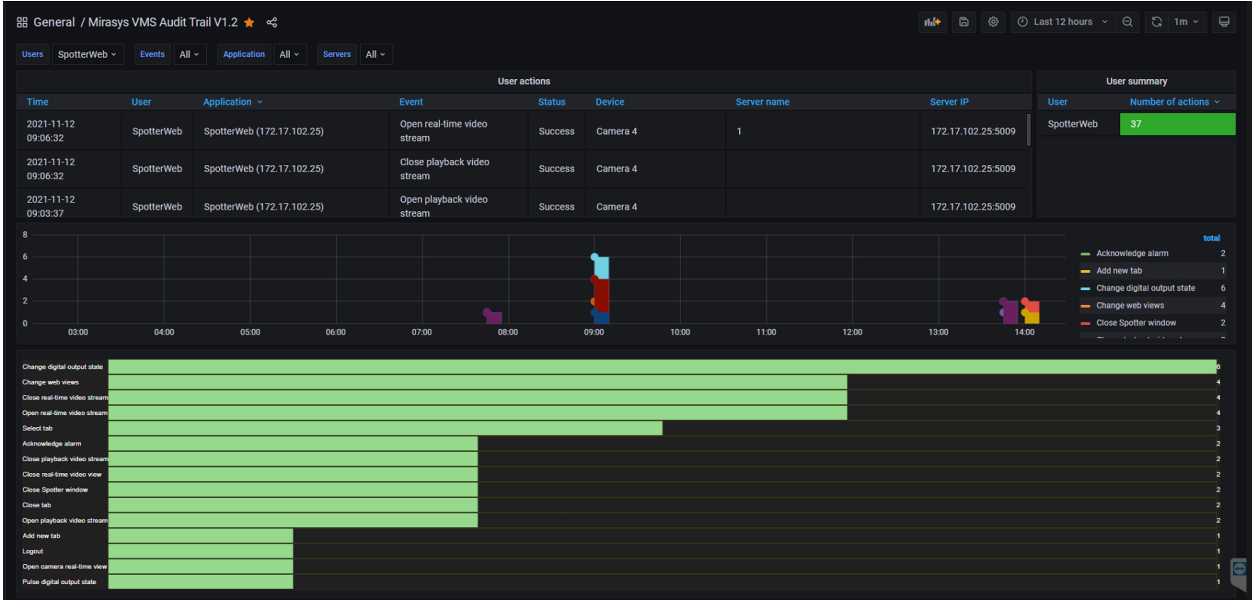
General / Mirasys VMS Audit Trail V1.2

Last 12 hours 1m

Users SpotterWeb Events All Application All Servers All

User actions

| Time | User | Application | Event | Status | Device | Server name | Server IP |
|---|---|---|---|---|---|---|---|
| 2021-11-12 09:06:32 | SpotterWeb | SpotterWeb (172.17.102.25) | Open real-time video stream | Success | Camera 4 | 1 | 172.17.102.25:5009 |
| 2021-11-12 09:06:32 | SpotterWeb | SpotterWeb (172.17.102.25) | Close playback video stream | Success | Camera 4 | | 172.17.102.25:5009 |
| 2021-11-12 09:03:37 | SpotterWeb | SpotterWeb (172.17.102.25) | Open playback video stream | Success | Camera 4 | | 172.17.102.25:5009 |

User summary

| User | Number of actions |
|---|---|
| SpotterWeb | 37 |

8
6
4
2
0
03:00 04:00 05:00 06:00 07:00 08:00 09:00 10:00 11:00 12:00 13:00 14:00

total
Acknowledge alarm 2
Add new tab 1
Change digital output state 6
Change web views 4
Close Spotter window 2

Change digital output state 6
Change web views 4
Close real-time video stream 4
Open real-time video stream 4
Select tab 3
Acknowledge alarm 2
Close playback video stream 2
Close real-time video view 2
Close Spotter window 2
Close tab 2
Open playback video stream 2
Add new tab 1
Logout 1
Open camera real-time view 1
Pulse digital output state 1